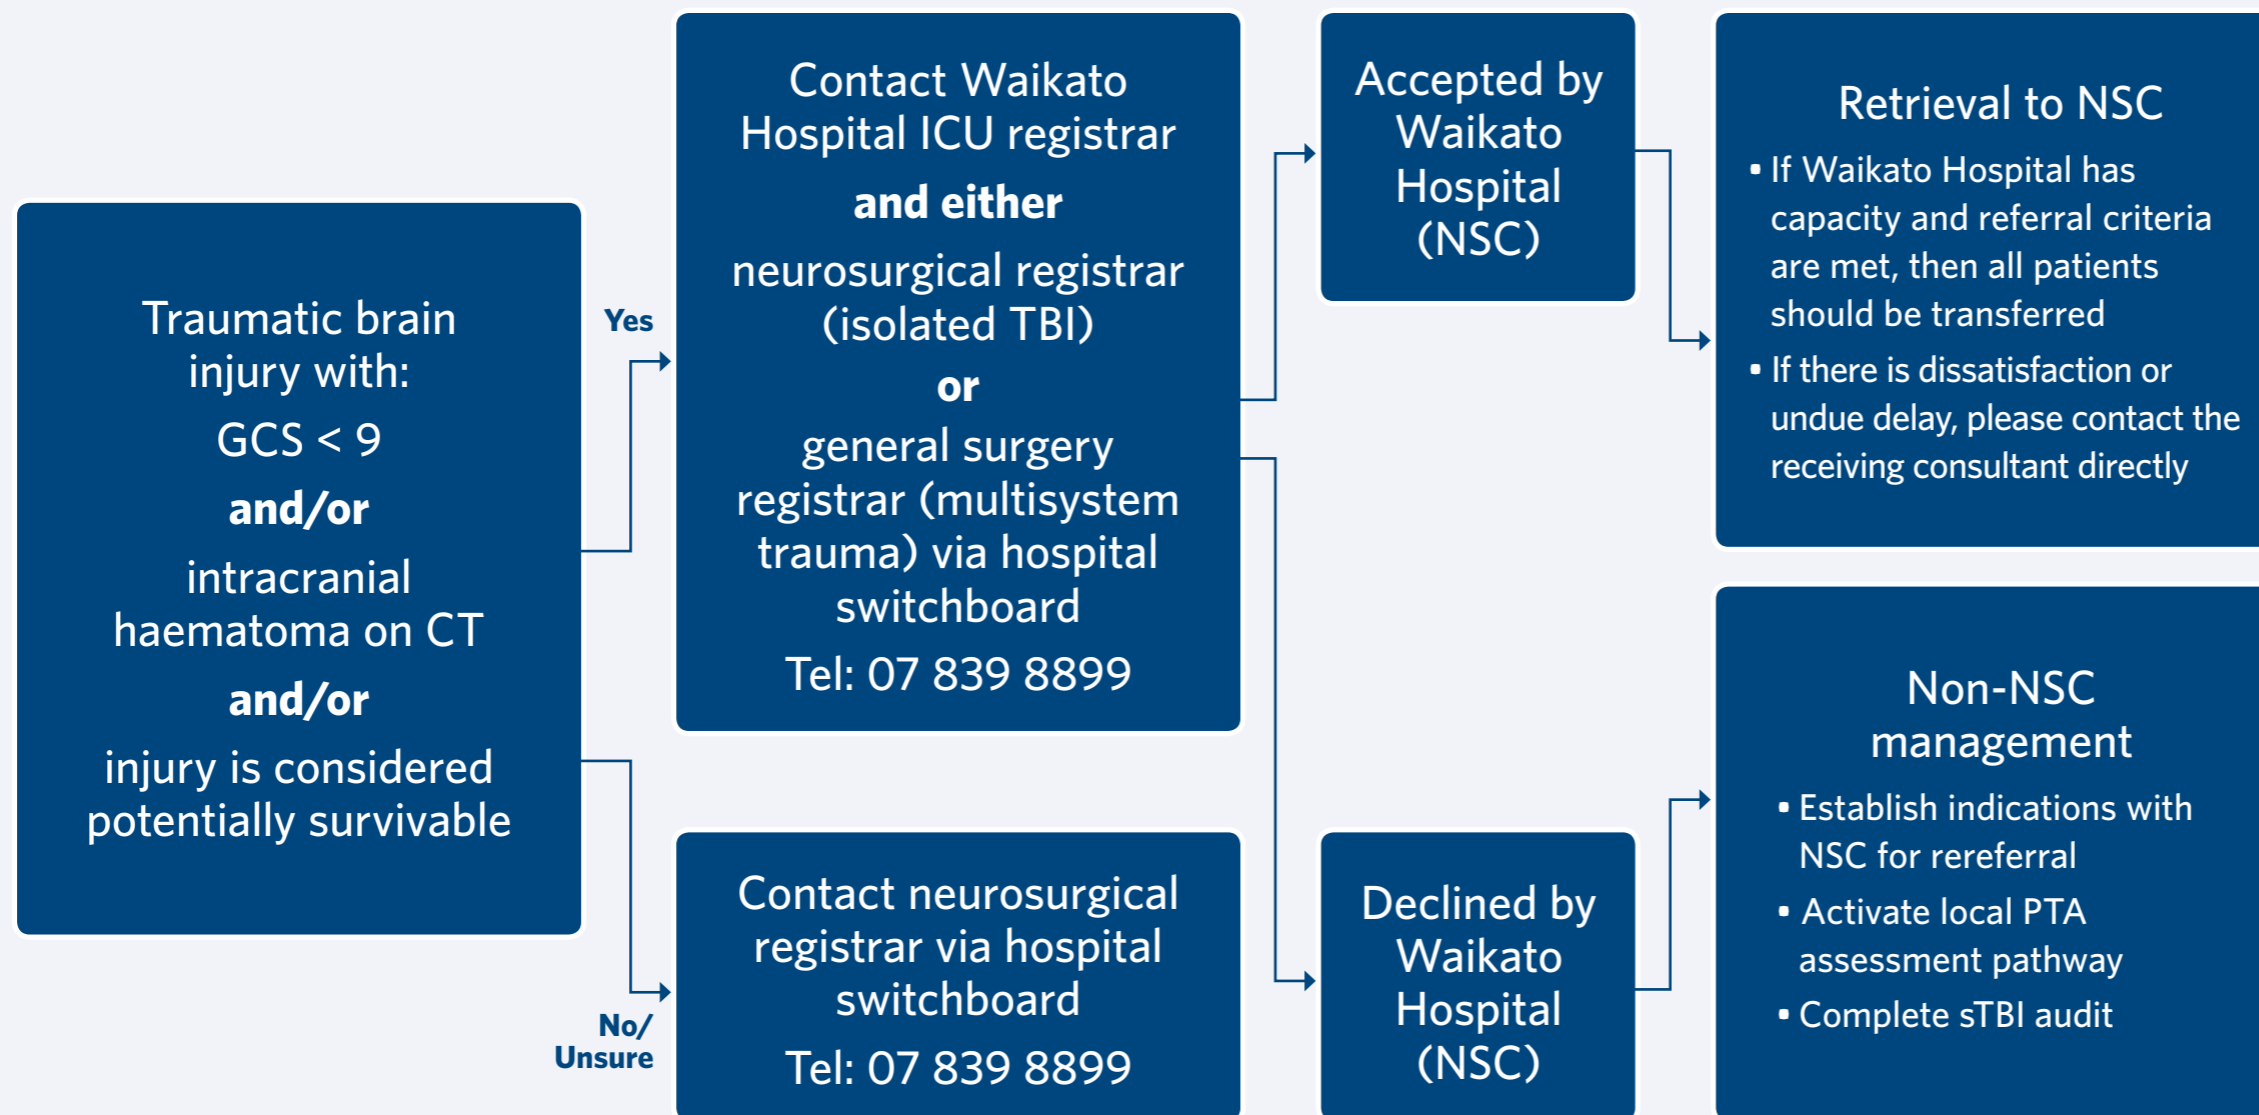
Traumatic brain injury with:

GCS < 9

**and/or**

intracranial haematoma on CT

**and/or**

injury is considered potentially survivable

Yes

No/ Unsure

Contact Waikato Hospital ICU registrar

**and either**

neurosurgical registrar (isolated TBI)

**or**

general surgery registrar (multisystem trauma) via hospital switchboard

Tel: 07 839 8899

Contact neurosurgical registrar via hospital switchboard

Tel: 07 839 8899

Accepted by Waikato Hospital (NSC)

Declined by Waikato Hospital (NSC)

Retrieval to NSC

• If Waikato Hospital has capacity and referral criteria are met, then all patients should be transferred

• If there is dissatisfaction or undue delay, please contact the receiving consultant directly

Non-NSC management

• Establish indications with NSC for rereferral

• Activate local PTA assessment pathway

• Complete sTBI audit